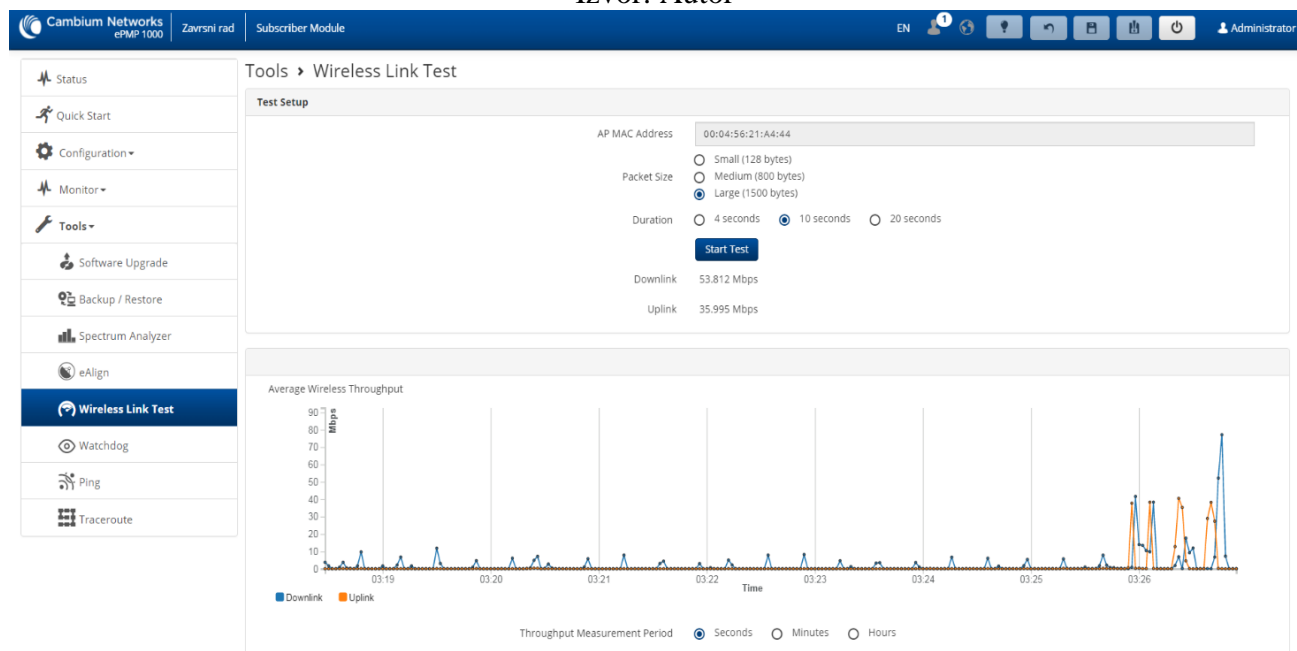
Izvor: Autor

Cambium Networks ePMP 1000 | Zavrsni rad | Subscriber Module

EN 1 Administrator

Status
Quick Start
Configuration
Monitor
Tools
Software Upgrade
Backup / Restore
Spectrum Analyzer
eAlign
Wireless Link Test
Watchdog
Ping
Traceroute

Tools › Wireless Link Test

Test Setup

AP MAC Address 00:04:56:21:A4:44

Packet Size
Small (128 bytes)
Medium (800 bytes)
Large (1500 bytes)

Duration 4 seconds 10 seconds 20 seconds

Start Test

Downlink 53.812 Mbps

Uplink 35.995 Mbps

Average Wireless Throughput

Mbps
90
80
70
60
50
40
30
20
10
0

03:19 03:20 03:21 03:22 03:23 03:24 03:25 03:26

Time

Downlink Uplink

Throughput Measurement Period Seconds Minutes Hours